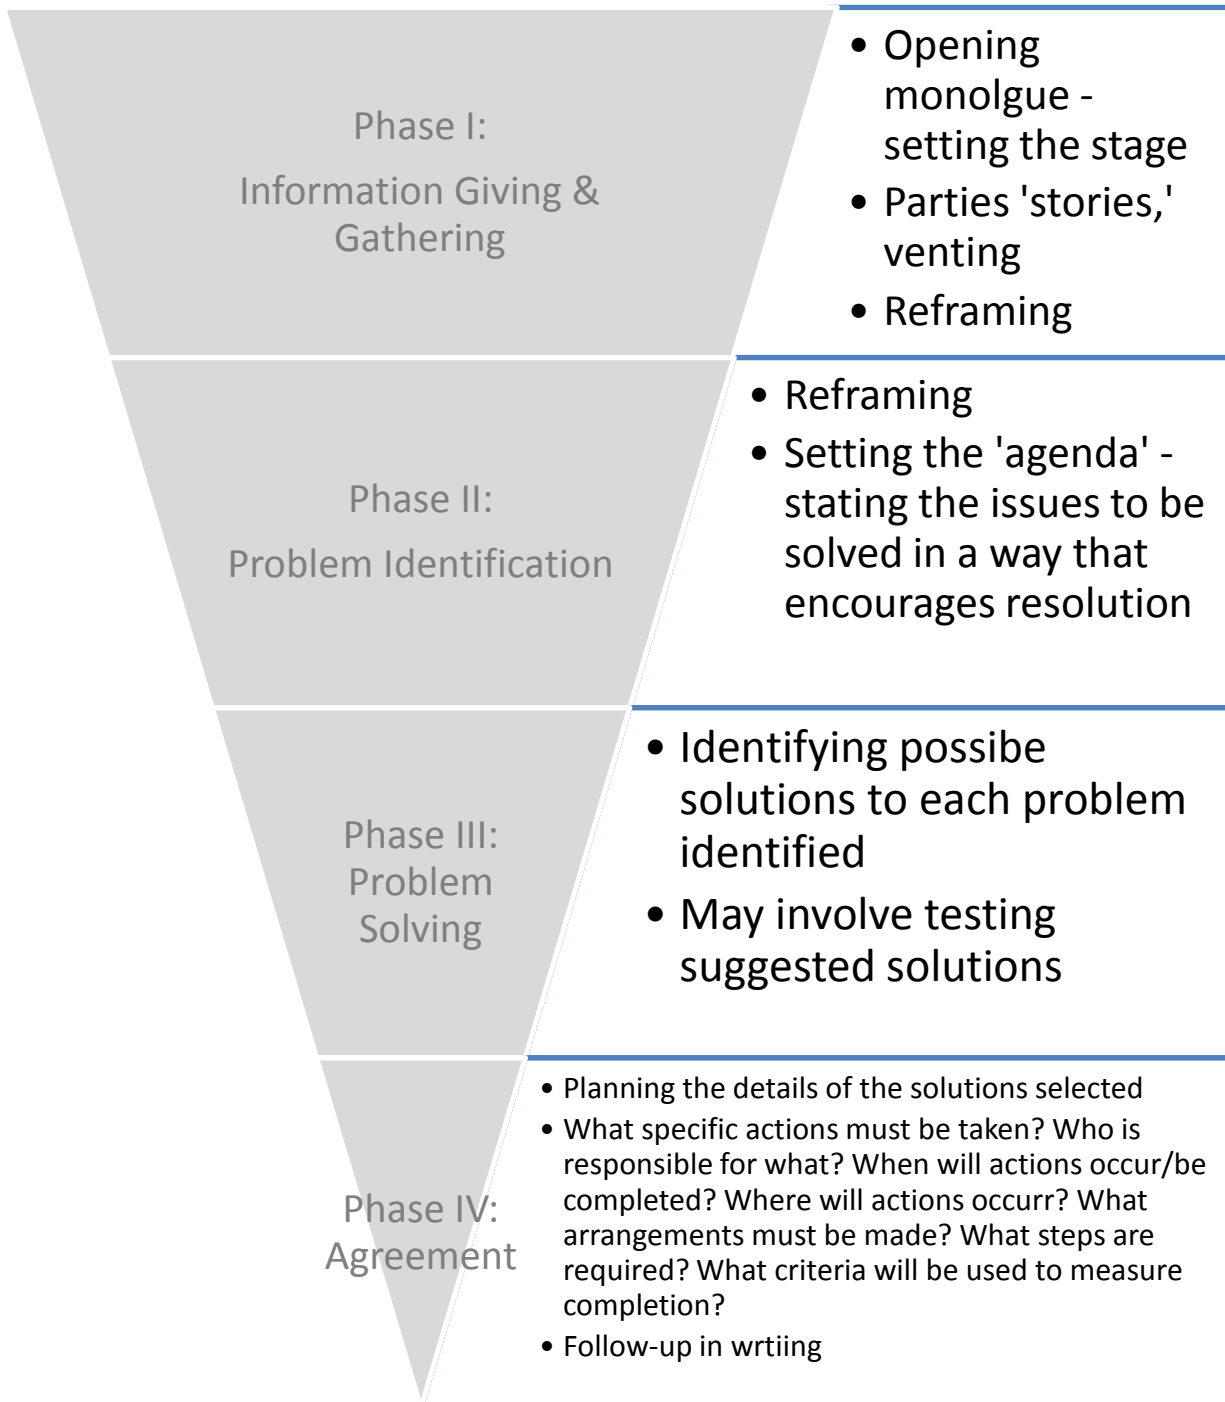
Phase I:

Information Giving & Gathering

• Opening monolgue - setting the stage
• Parties 'stories,' venting
• Reframing

Phase II:

Problem Identification

• Reframing
• Setting the 'agenda' - stating the issues to be solved in a way that encourages resolution

Phase III: Problem Solving

• Identifying possibe solutions to each problem identified
• May involve testing suggested solutions

Phase IV: Agreement

• Planning the details of the solutions selected
• What specific actions must be taken? Who is responsible for what? When will actions occur/be completed? Where will actions occurr? What arrangements must be made? What steps are required? What criteria will be used to measure completion?
• Follow-up in wrtiing